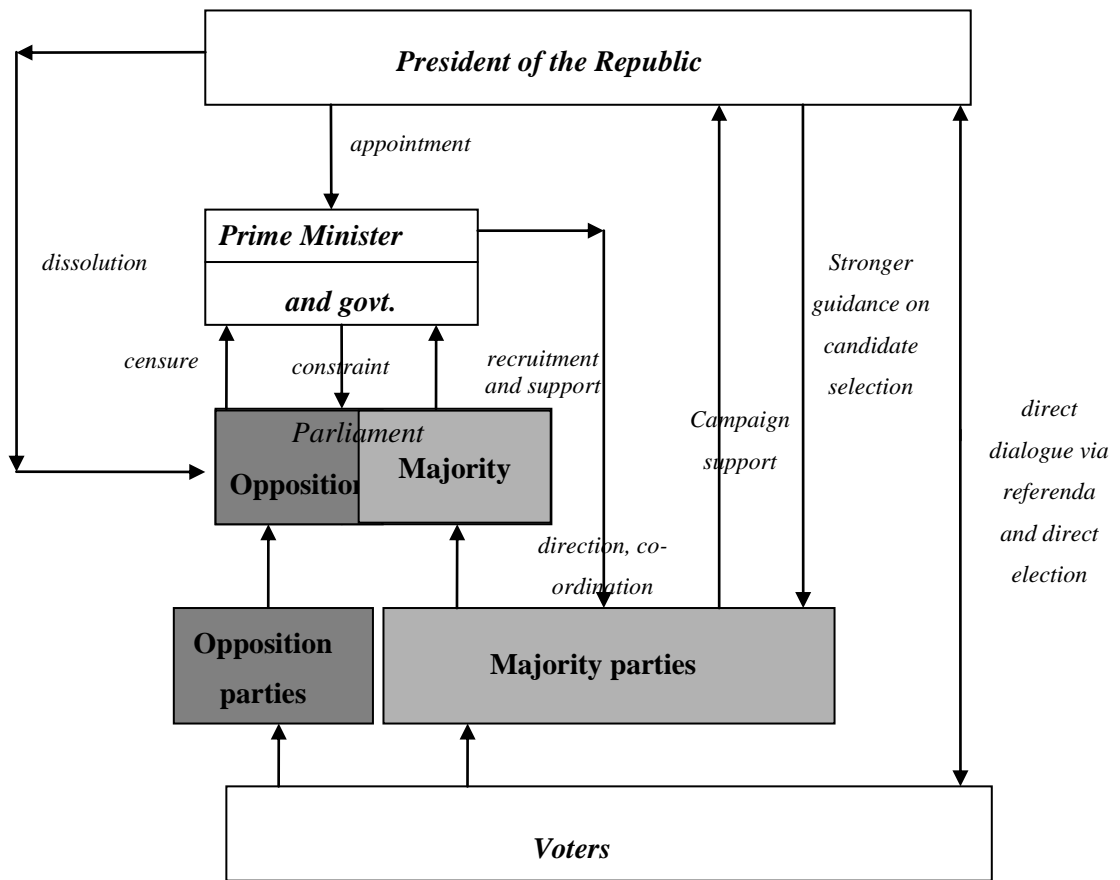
President of the Republic

appointment

dissolution

Prime Minister

and govt.

Stronger guidance on candidate selection

censure

constraint

recruitment and support

Campaign support

direct dialogue via referenda and direct election

Parliament

Oppositio

Majority

direction, co-ordination

Opposition parties

Majority parties

Voters